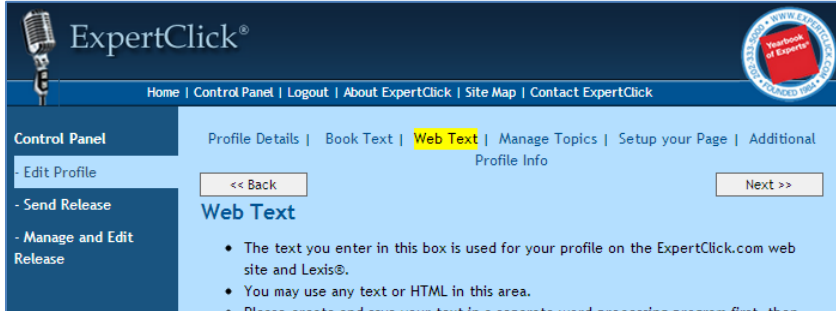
ExpertClick®

202-333-5000 • WWW.EXPERTCLICK.COM • FOUNDED 1984 •
Yearbook of Experts®

Home | Control Panel | Logout | About ExpertClick | Site Map | Contact ExpertClick

Control Panel
- Edit Profile
- Send Release
- Manage and Edit Release

Profile Details | Book Text | Web Text | Manage Topics | Setup your Page | Additional Profile Info

<< Back

Next >>

Web Text

- The text you enter in this box is used for your profile on the ExpertClick.com web site and Lexis®.
- You may use any text or HTML in this area.
- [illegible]